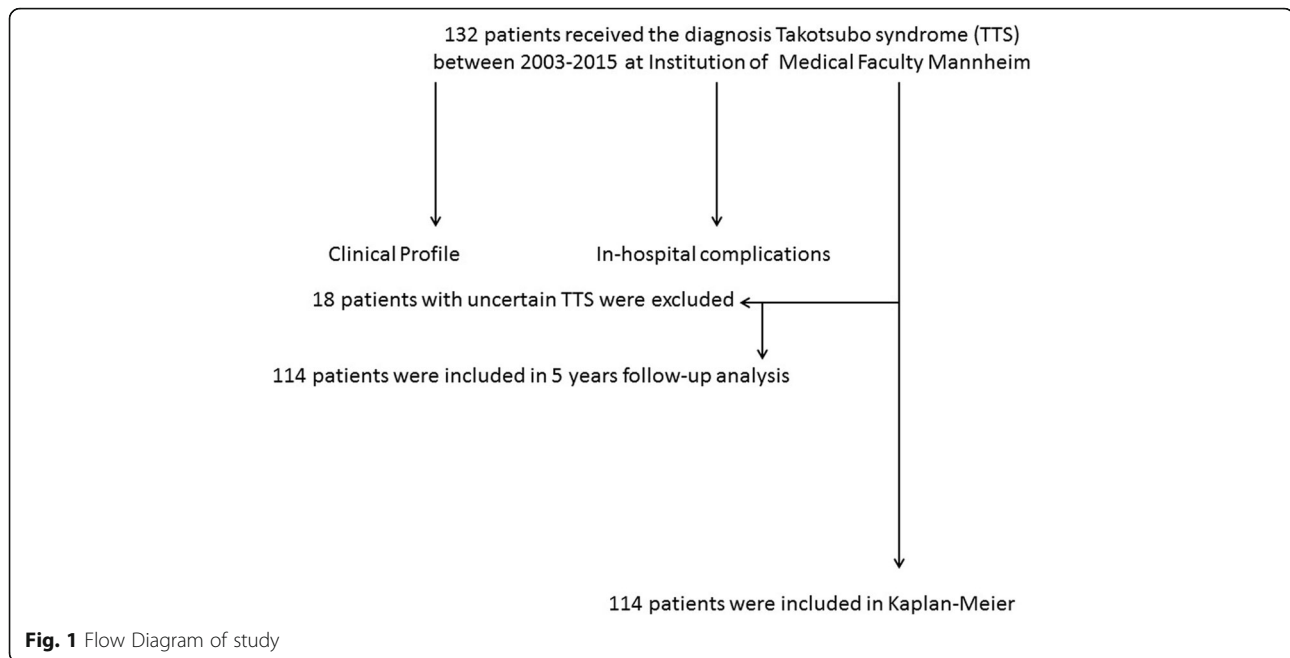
132 patients received the diagnosis Takotsubo syndrome (TTS) between 2003-2015 at Institution of Medical Faculty Mannheim

Clinical Profile

In-hospital complications

18 patients with uncertain TTS were excluded

114 patients were included in 5 years follow-up analysis

114 patients were included in Kaplan-Meier

**Fig. 1** Flow Diagram of study